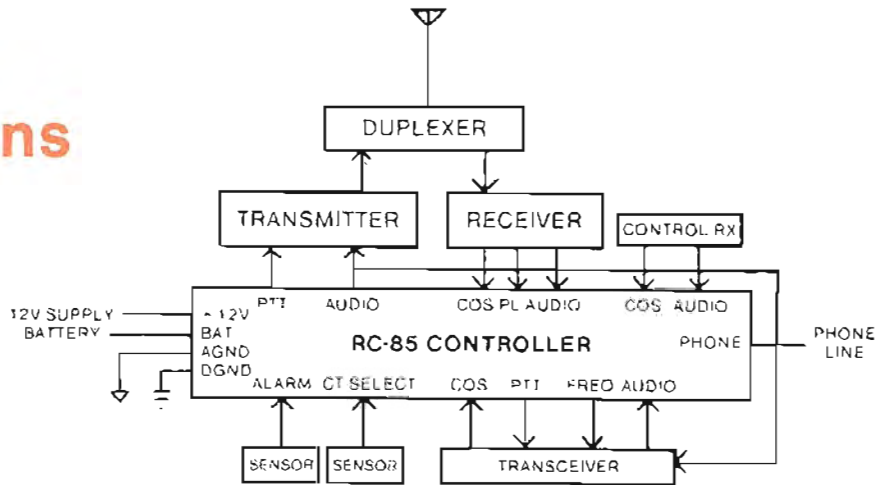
ns

DUPLEXER

TRANSMITTER

RECEIVER

CONTROL RX

12V SUPPLY
BATTERY

+12V
BAT
AGND
DGND

PTT

AUDIO

COS PL AUDIO

COS AUDIO

RC-85 CONTROLLER

PHONE

PHONE LINE

ALARM CT SELECT

COS PTT FREQ AUDIO

SENSOR

SENSOR

TRANSCEIVER